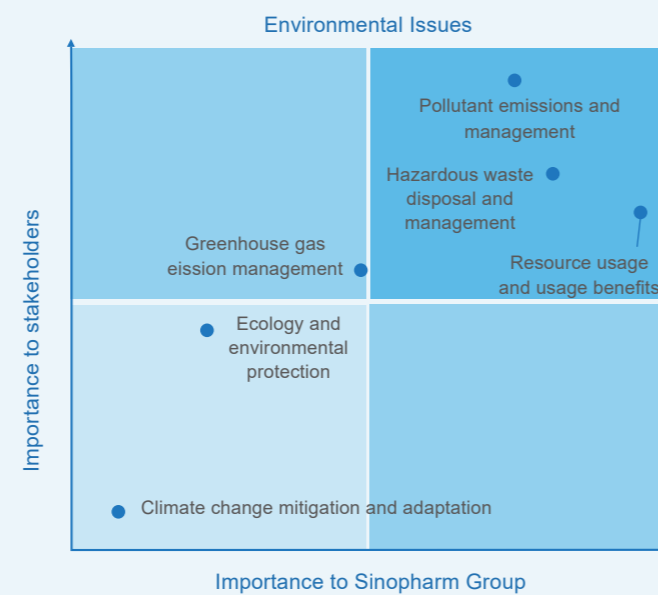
Environmental Issues

Pollutant emissions and management

Hazardous waste disposal and management

Greenhouse gas eission management

Resource usage and usage benefits

Ecology and environmental protection

Climate change mitigation and adaptation

Importance to stakeholders

Importance to Sinopharm Group